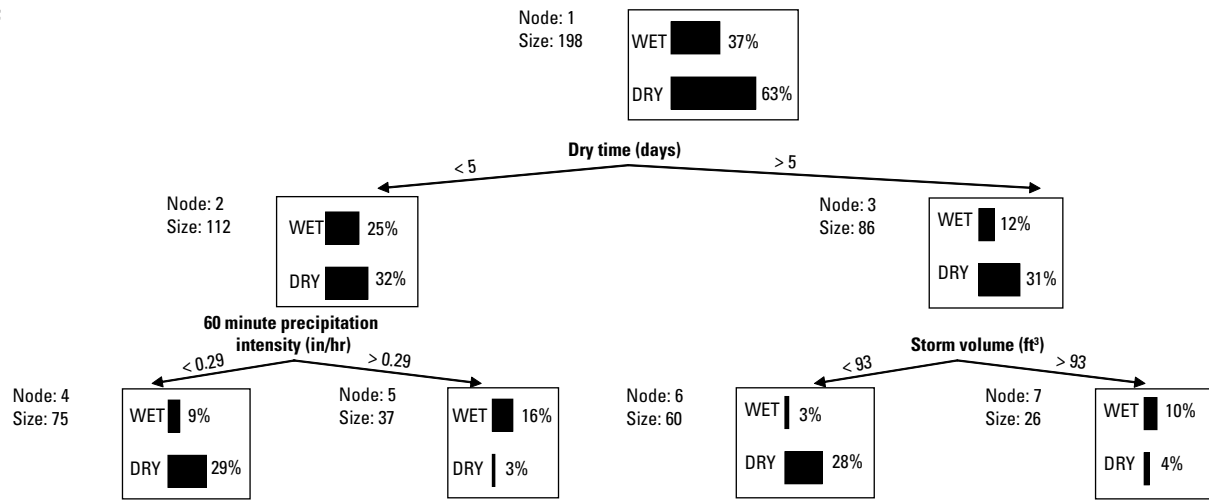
Node: 1
Size: 198

WET 37%

DRY 63%

Dry time (days)

< 5

> 5

Node: 2
Size: 112

WET 25%

DRY 32%

Node: 3
Size: 86

WET 12%

DRY 31%

60 minute precipitation intensity (in/hr)

< 0.29

> 0.29

Storm volume (ft$^3$)

< 93

> 93

Node: 4
Size: 75

WET 9%

DRY 29%

Node: 5
Size: 37

WET 16%

DRY 3%

Node: 6
Size: 60

WET 3%

DRY 28%

Node: 7
Size: 26

WET 10%

DRY 4%